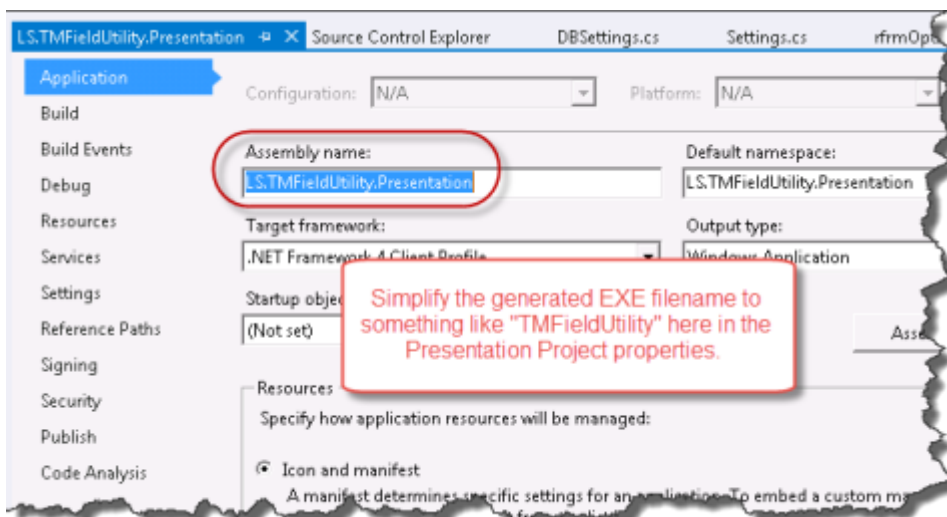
LS.TMFieldUtility.Presentation ✕ Source Control Explorer DBSettings.cs Settings.cs rfrmOp

Application
Build
Build Events
Debug
Resources
Services
Settings
Reference Paths
Signing
Security
Publish
Code Analysis

Configuration: N/A Platform: N/A

Assembly name:
LS.TMFieldUtility.Presentation

Default namespace:
LS.TMFieldUtility.Presentation

Target framework:
.NET Framework 4 Client Profile

Output type:
Windows Application

Startup obje
(Not set)

Ass

Simplify the generated EXE filename to something like "TMFieldUtility" here in the Presentation Project properties.

Resources
Specify how application resources will be managed:

Icon and manifest
A manifest determines specific settings for an application. To embed a custom ma